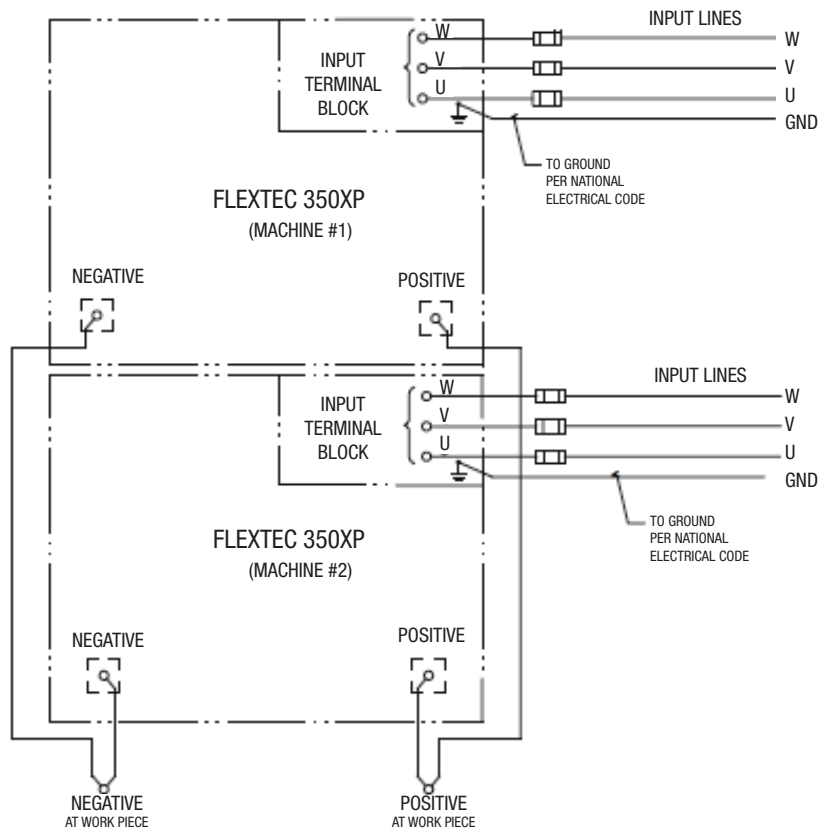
INPUT LINES

INPUT TERMINAL BLOCK

W
V
U

W
V
U
GND

TO GROUND PER NATIONAL ELECTRICAL CODE

FLEXTEC 350XP
(MACHINE #1)

NEGATIVE

POSITIVE

INPUT LINES

INPUT TERMINAL BLOCK

W
V
U

W
V
U
GND

TO GROUND PER NATIONAL ELECTRICAL CODE

FLEXTEC 350XP
(MACHINE #2)

NEGATIVE

POSITIVE

NEGATIVE
AT WORK PIECE

POSITIVE
AT WORK PIECE